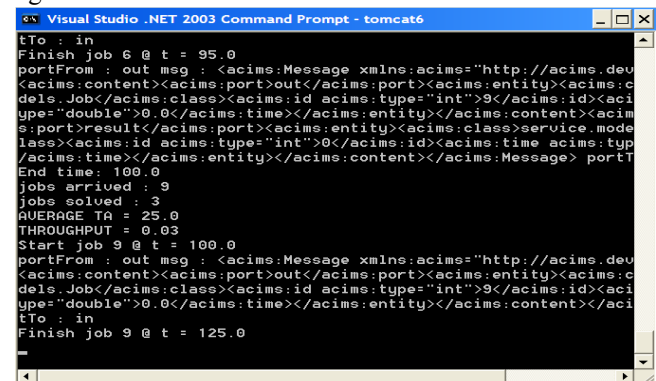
Visual Studio .NET 2003 Command Prompt - tomcat6

tTo : in
Finish job 6 @ t = 95.0
portFrom : out msg : <acims:Message xmlns:acims="http://acims.dev
<acims:content><acims:port>out</acims:port><acims:entity><acims:c
dels.Job</acims:class><acims:id acims:type="int">9</acims:id><aci
ype="double">0.0</acims:time></acims:entity></acims:content><acim
s:port>result</acims:port><acims:entity><acims:class>service.mode
lass><acims:id acims:type="int">0</acims:id><acims:time acims:typ
/acims:time></acims:entity></acims:content></acims:Message> portT
End time: 100.0
jobs arrived : 9
jobs solved : 3
AVERAGE TA = 25.0
THROUGHPUT = 0.03
Start job 9 @ t = 100.0
portFrom : out msg : <acims:Message xmlns:acims="http://acims.dev
<acims:content><acims:port>out</acims:port><acims:entity><acims:c
dels.Job</acims:class><acims:id acims:type="int">9</acims:id><aci
ype="double">0.0</acims:time></acims:entity></acims:content></aci
tTo : in
Finish job 9 @ t = 125.0
_